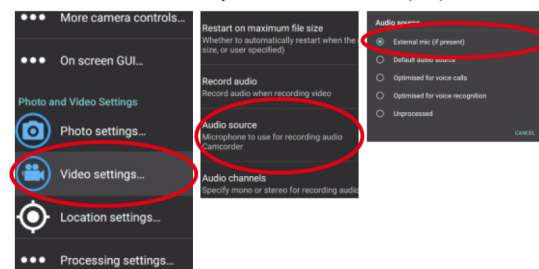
More camera controls...

On screen GUI...

Photo and Video Settings

Photo settings...

Video settings...

Location settings...

Processing settings...

Restart on maximum file size
Whether to automatically restart when the size, or user specified)

Record audio
Record audio when recording video

Audio source
Microphone to use for recording audio
Camcorder

Audio channels
Specify mono or stereo for recording audio

Audio source

External mic (if present)

Default audio source

Optimised for voice calls

Optimised for voice recognition

Unprocessed

CANCEL